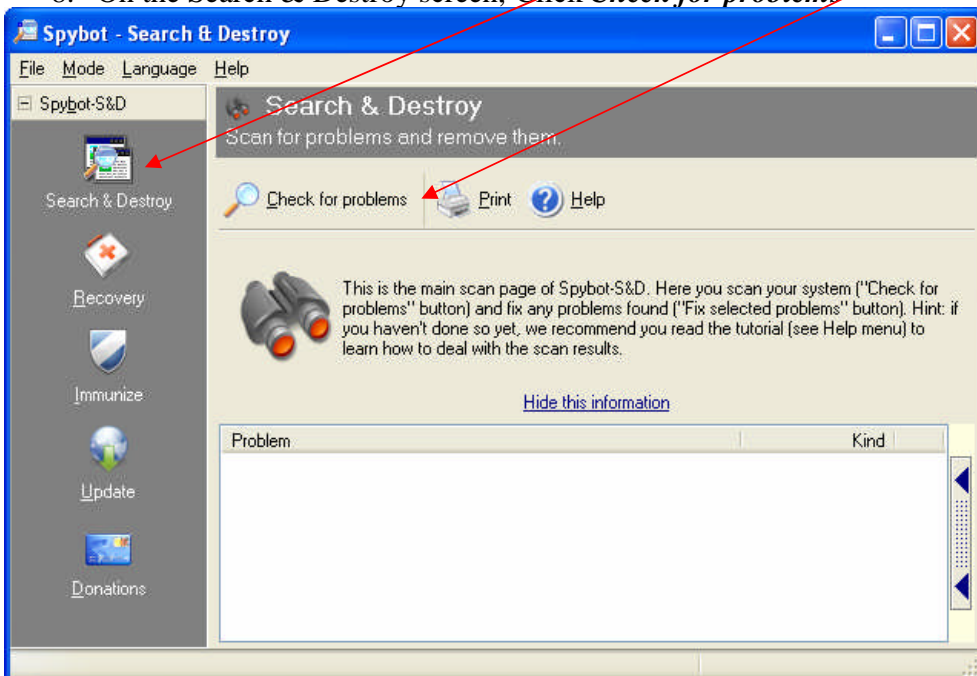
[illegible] On the Search & Destroy screen, Click Check for problems

Spybot - Search & Destroy

File Mode Language Help

Spybot-S&D

Search & Destroy

Recovery

Immunize

Update

Donations

Search & Destroy

Scan for problems and remove them.

Check for problems

Print

Help

This is the main scan page of Spybot-S&D. Here you scan your system ("Check for problems" button) and fix any problems found ("Fix selected problems" button). Hint: if you haven't done so yet, we recommend you read the tutorial (see Help menu) to learn how to deal with the scan results.

Hide this information

| Problem | Kind |
|---|---|